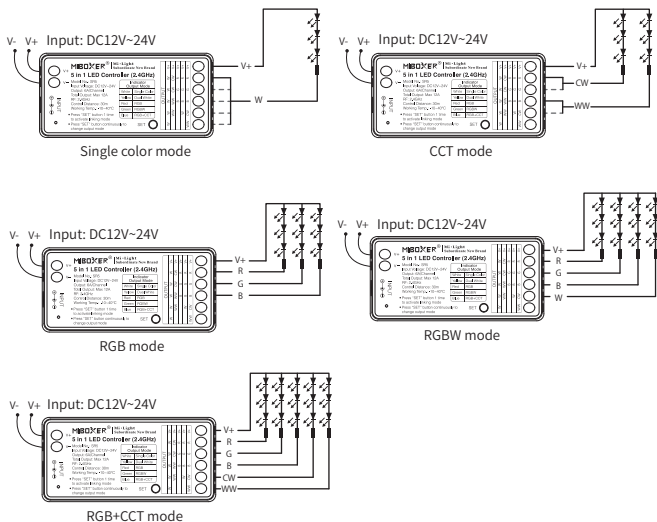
V- V+ Input: DC12V~24V

MiBOXER® Mi-Light Subordinate New Brand
5 in 1 LED Controller (2.4GHz)

V+
W

Single color mode

V- V+ Input: DC12V~24V

MiBOXER®
5 in 1 LED Controller (2.4GHz)

V+
CW
WW

CCT mode

V- V+ Input: DC12V~24V

MiBOXER®
5 in 1 LED Controller (2.4GHz)

V+
R
G
B

RGB mode

V- V+ Input: DC12V~24V

MiBOXER®
5 in 1 LED Controller (2.4GHz)

V+
R
G
B
W

RGBW mode

V- V+ Input: DC12V~24V

MiBOXER®
5 in 1 LED Controller (2.4GHz)

V+
R
G
B
CW
WW

RGB+CCT mode